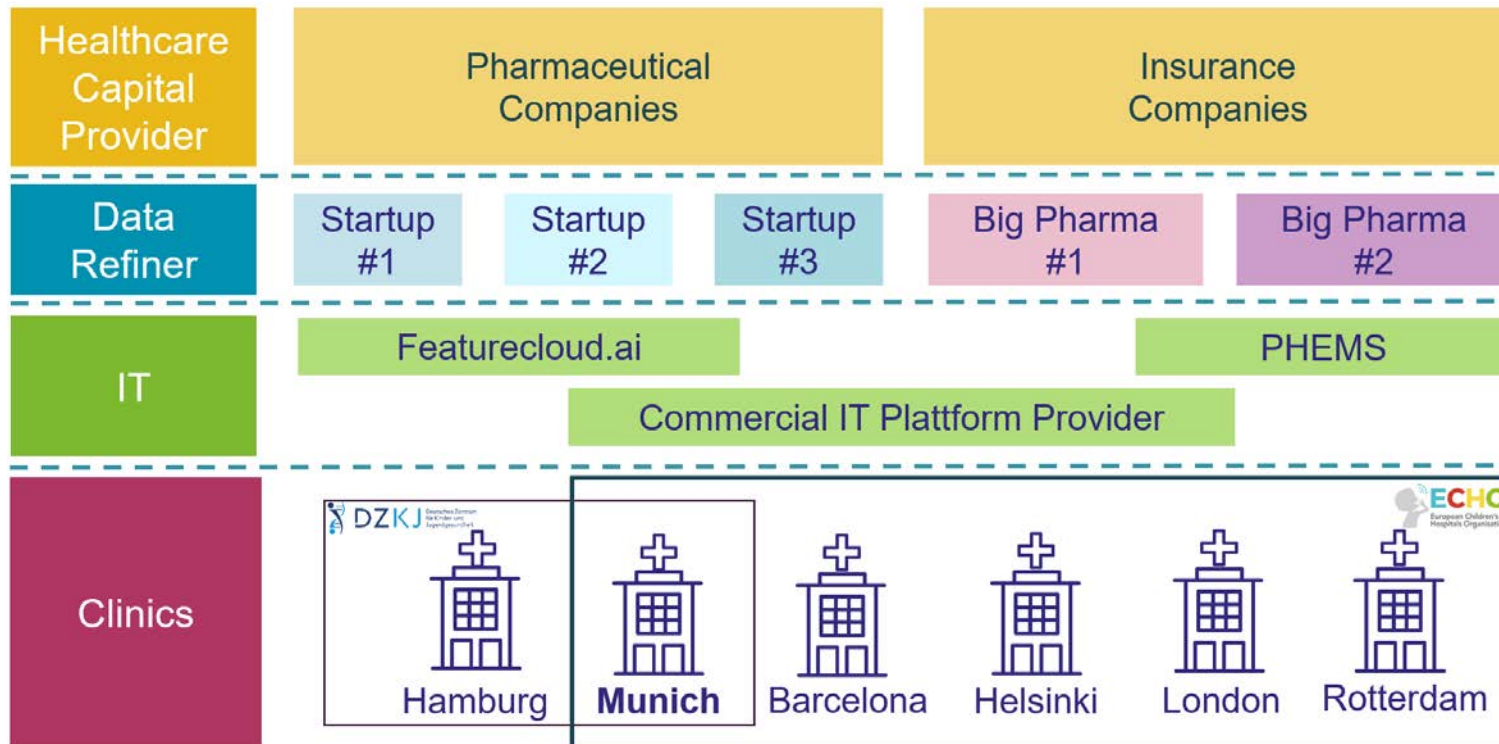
Healthcare Capital Provider

Pharmaceutical Companies

Insurance Companies

Data Refiner

Startup #1

Startup #2

Startup #3

Big Pharma #1

Big Pharma #2

IT

Featurecloud.ai

PHEMS

Commercial IT Plattform Provider

Clinics

DZKJ Deutsches Zentrum für Kinder- und Jugendgesundheit

ECHO European Children's Hospitals Organisation

Hamburg

Munich

Barcelona

Helsinki

London

Rotterdam